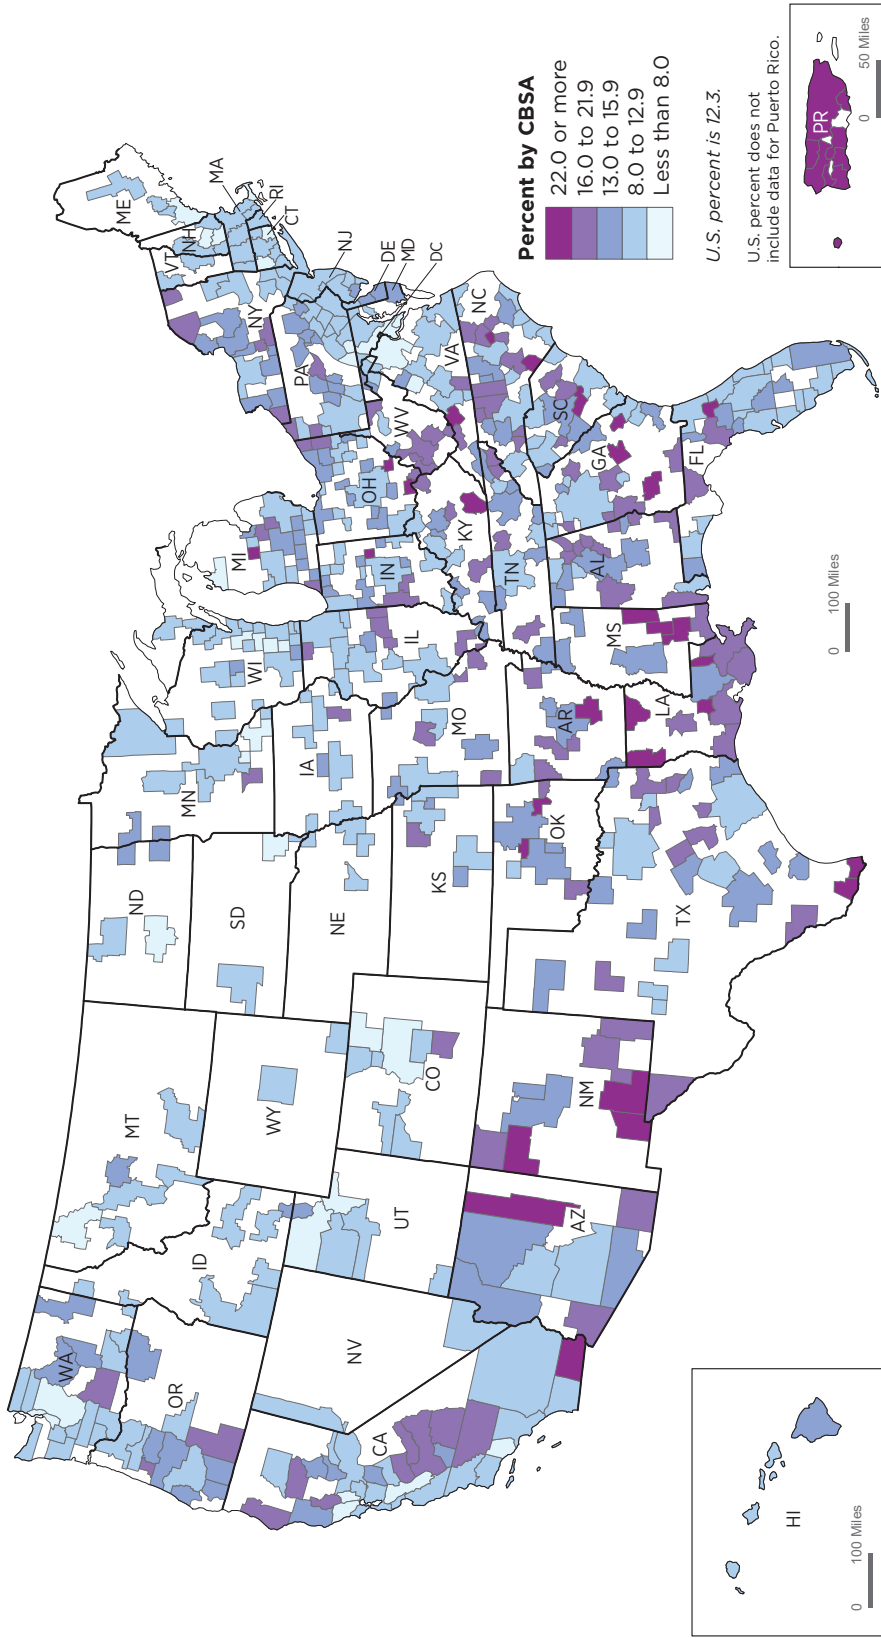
Percent by CBSA
22.0 or more
16.0 to 21.9
13.0 to 15.9
8.0 to 12.9
Less than 8.0

U.S. percent is 12.3.

U.S. percent does not include data for Puerto Rico.

PR
0 50 Miles

ME
NH
VT
MA
RI
CT
NY
NJ
DE
MD
DC
PA
NC
VA
WV
SC
GA
FL
OH
KY
MI
IN
TN
AL
MS
IL
WI
LA
AR
MO
IA
MN
OK
KS
TX
NE
SD
ND
CO
NM
WY
MT
UT
AZ
ID
NV
OR
WA
CA
HI

0 100 Miles
0 100 Miles